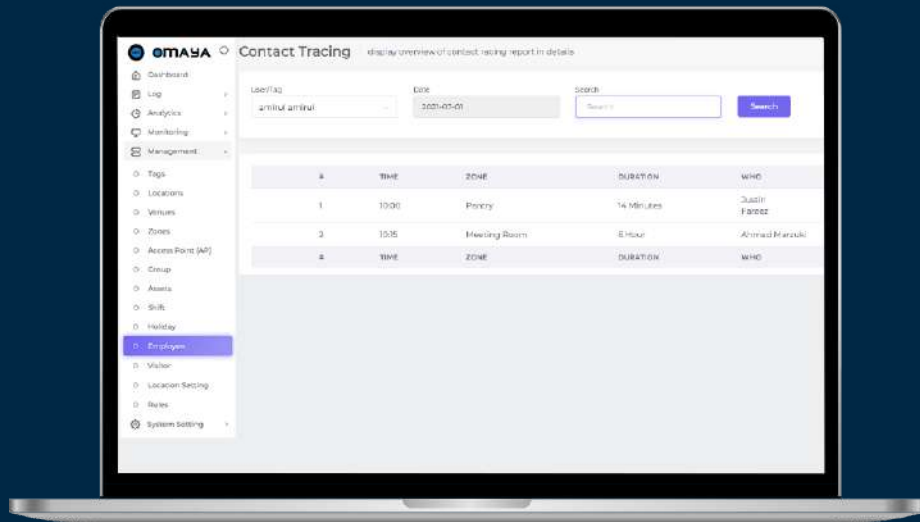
OMAYA

Contact Tracing display overview of contact tracing report in details

Dashboard
Log
Analytics
Monitoring
Management
Tags
Locations
Venues
Zones
Access Point (AP)
Group
Assets
Shift
Holiday
Employee
Visitor
Location Setting
Rules
System Setting

User/Tag
amirul amirul

Date
2021-07-01

Search
Search

Search

| # | TIME | ZONE | DURATION | WHO |
|---|---|---|---|---|
| 1 | 10:00 | Pantry | 14 Minutes | Justin Fareez |
| 2 | 10:15 | Meeting Room | 6 Hour | Ahmad Marzuki |
| # | TIME | ZONE | DURATION | WHO |